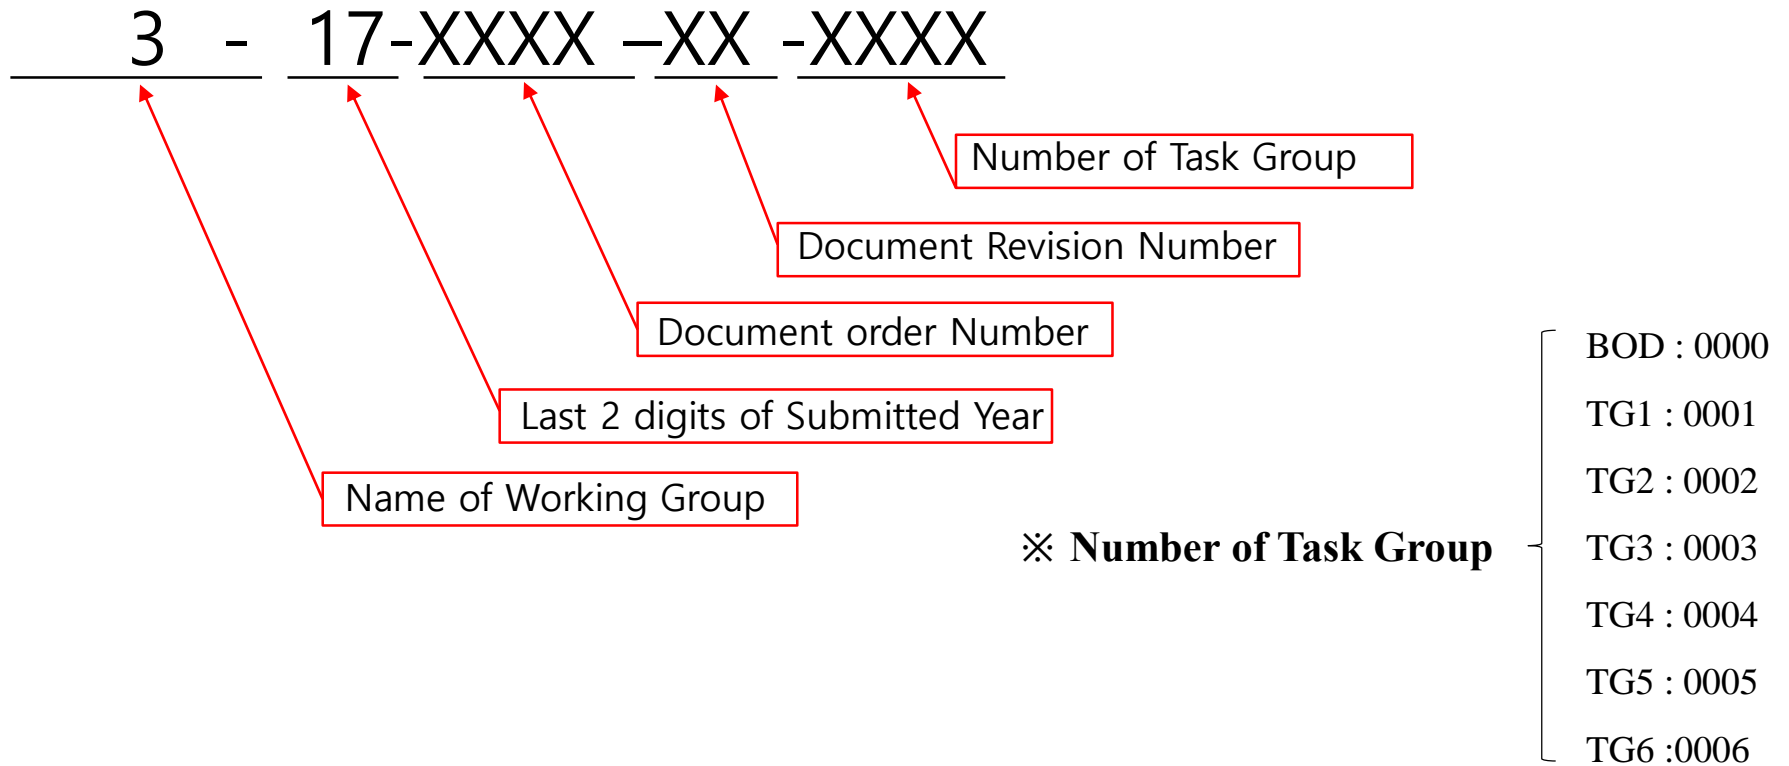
3 - 17-XXXX –XX -XXXX

Number of Task Group

Document Revision Number

Document order Number

Last 2 digits of Submitted Year

Name of Working Group

※ Number of Task Group

BOD : 0000
TG1 : 0001
TG2 : 0002
TG3 : 0003
TG4 : 0004
TG5 : 0005
TG6 :0006